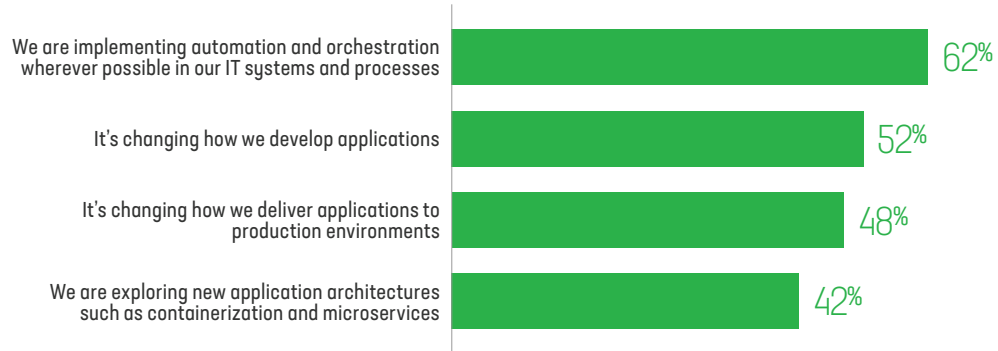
We are implementing automation and orchestration wherever possible in our IT systems and processes
62%

It's changing how we develop applications
52%

It's changing how we deliver applications to production environments
48%

We are exploring new application architectures such as containerization and microservices
42%